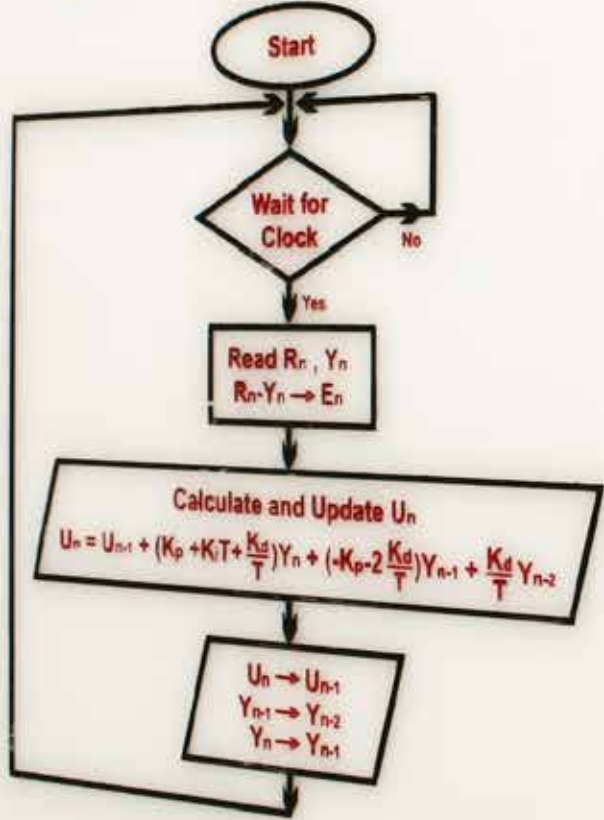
Start

Wait for Clock

No

Yes

Read $R_n$, $Y_n$
$R_n - Y_n \rightarrow E_n$

Calculate and Update $U_n$
$U_n = U_{n-1} + (K_p + K_i T + \frac{K_d}{T})Y_n + (-K_p - 2\frac{K_d}{T})Y_{n-1} + \frac{K_d}{T}Y_{n-2}$

$U_n \rightarrow U_{n-1}$
$Y_{n-1} \rightarrow Y_{n-2}$
$Y_n \rightarrow Y_{n-1}$